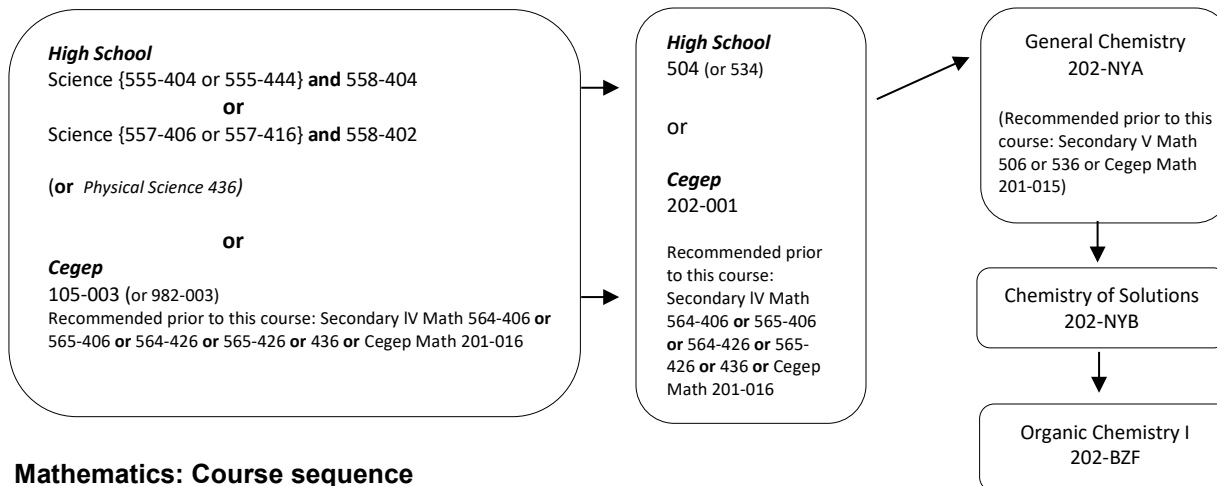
*High School*
Science {555-404 or 555-444} **and** 558-404
**or**
Science {557-406 or 557-416} **and** 558-402

(**or** *Physical Science 436)*

**or**
*Cegep*
105-003 (or 982-003)
Recommended prior to this course: Secondary lV Math 564-406 **or** 565-406 **or** 564-426 **or** 565-426 **or** 436 **or** Cegep Math 201-016

*High School*
504 (or 534)

or

*Cegep*
202-001

Recommended prior to this course: Secondary lV Math 564-406 **or** 565-406 **or** 564-426 **or** 565-426 **or** 436 **or** Cegep Math 201-016

General Chemistry
202-NYA

(Recommended prior to this course: Secondary V Math 506 or 536 or Cegep Math 201-015)

Chemistry of Solutions
202-NYB

Organic Chemistry I
202-BZF

**Mathematics: Course sequence**